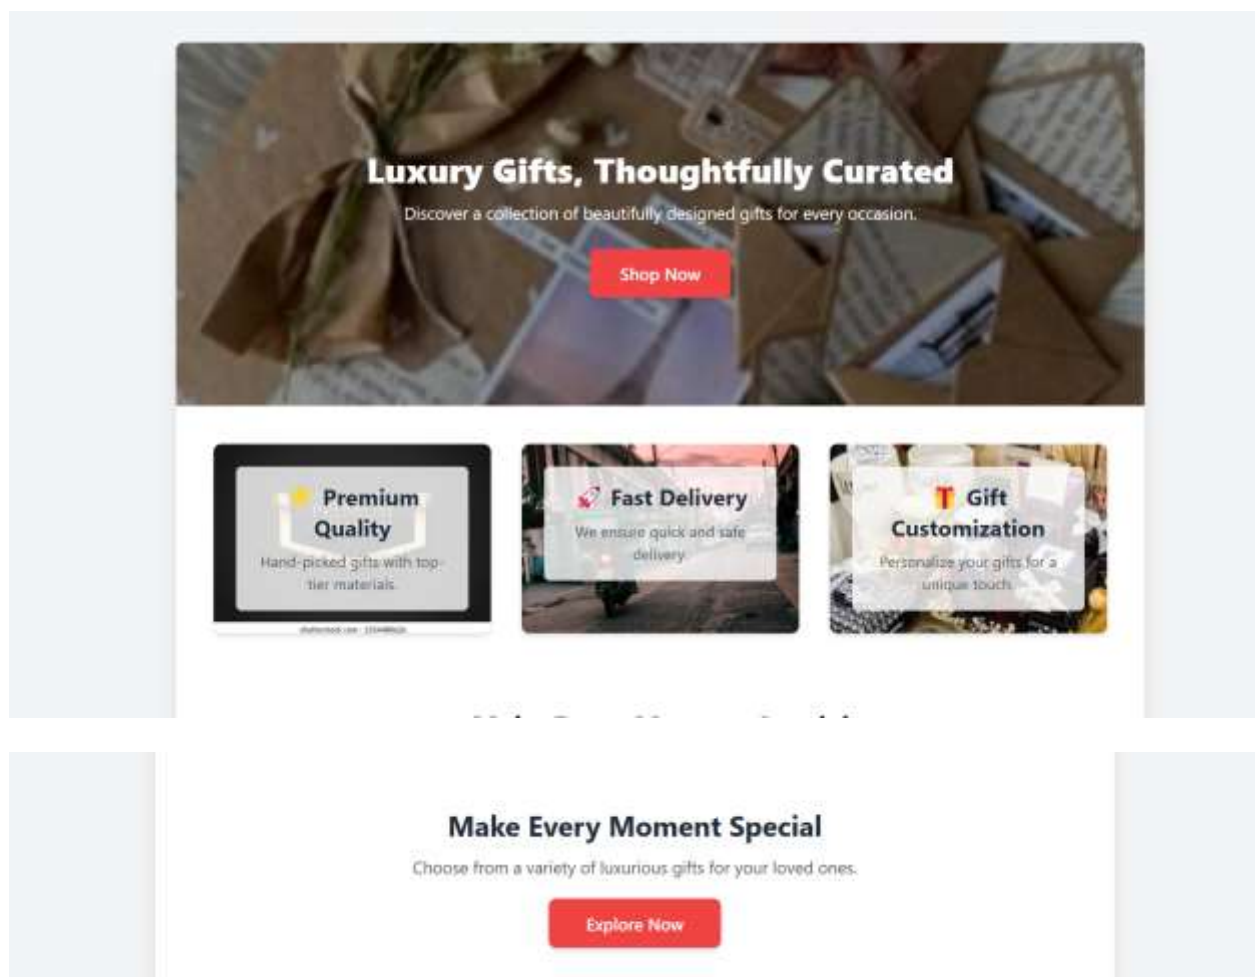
Luxury Gifts, Thoughtfully Curated

Discover a collection of beautifully designed gifts for every occasion.

Shop Now

Premium Quality

Hand-picked gifts with top-tier materials.

shutterstock.com · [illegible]

Fast Delivery

We ensure quick and safe delivery.

Gift Customization

Personalize your gifts for a unique touch.

Make Every Moment Special

Choose from a variety of luxurious gifts for your loved ones.

Explore Now